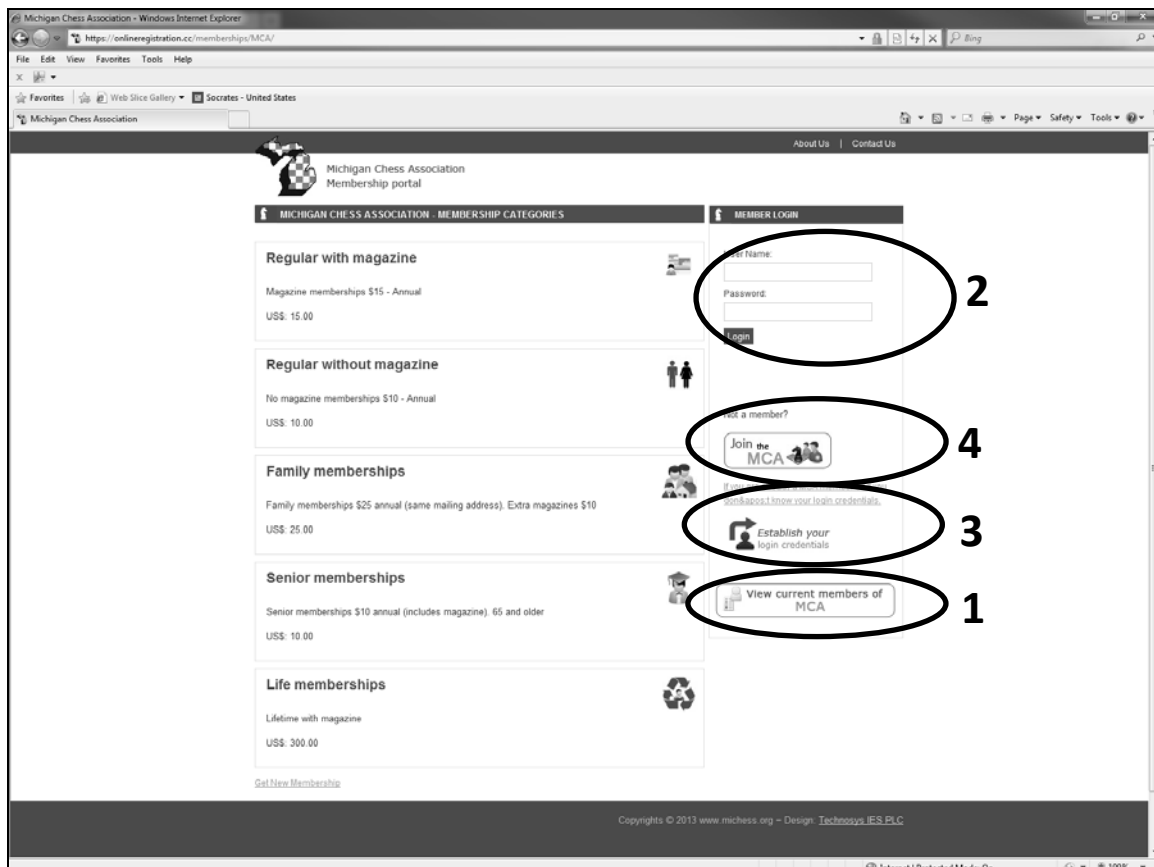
Michigan Chess Association - Windows Internet Explorer

https://onlineregistration.cc/memberships/MCA/

Bing

File Edit View Favorites Tools Help

Favorites | Web Slice Gallery ▾ | Socrates - United States

Michigan Chess Association

Page ▾ Safety ▾ Tools ▾

About Us | Contact Us

Michigan Chess Association
Membership portal

MICHIGAN CHESS ASSOCIATION - MEMBERSHIP CATEGORIES

Regular with magazine

Magazine memberships $15 - Annual

US$: 15.00

Regular without magazine

No magazine memberships $10 - Annual

US$: 10.00

Family memberships

Family memberships $25 annual (same mailing address). Extra magazines $10

US$: 25.00

Senior memberships

Senior memberships $10 annual (includes magazine). 65 and older

US$: 10.00

Life memberships

Lifetime with magazine

US$: 300.00

Get New Membership

MEMBER LOGIN

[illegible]er Name:

Password:

Login

2

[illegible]ot a member?

Join the MCA

4

If you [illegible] don&apos;t know your login credentials.

Establish your login credentials

3

View current members of MCA

1

Copyrights © 2013 www.michess.org – Design: Technosys IES PLC

Internet | Protected Mode: On